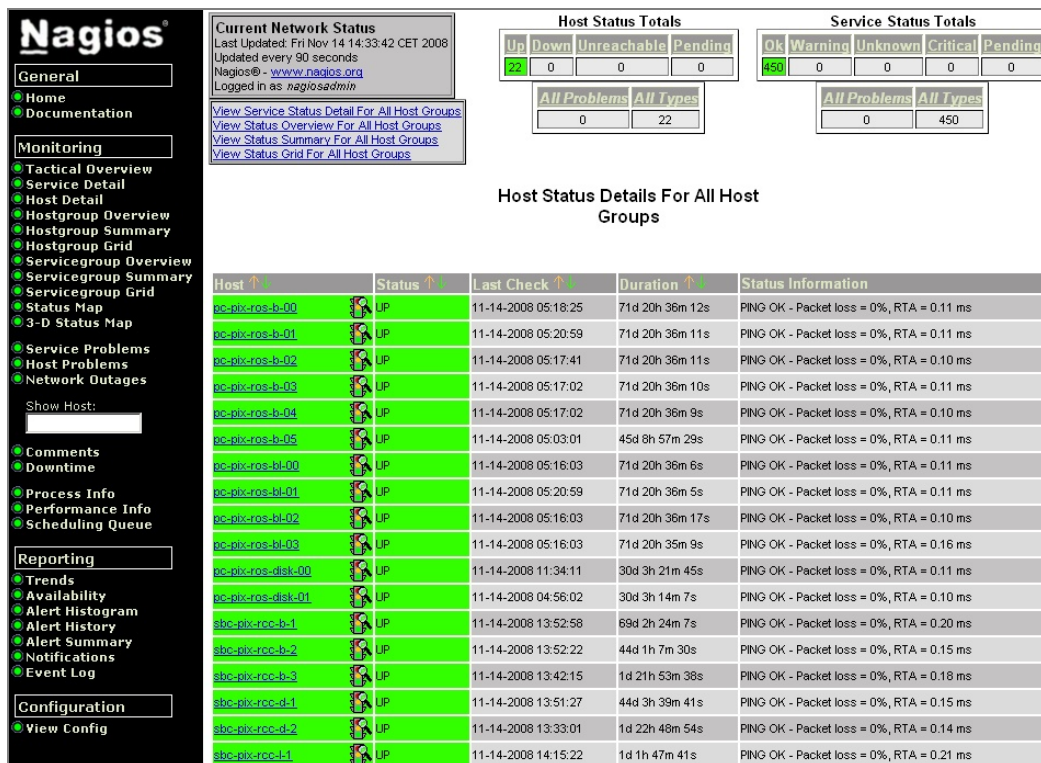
Nagios®

General
Home
Documentation

Monitoring
Tactical Overview
Service Detail
Host Detail
Hostgroup Overview
Hostgroup Summary
Hostgroup Grid
Servicegroup Overview
Servicegroup Summary
Servicegroup Grid
Status Map
3-D Status Map

Service Problems
Host Problems
Network Outages

Show Host:

Comments
Downtime

Process Info
Performance Info
Scheduling Queue

Reporting
Trends
Availability
Alert Histogram
Alert History
Alert Summary
Notifications
Event Log

Configuration
View Config

Current Network Status
Last Updated: Fri Nov 14 14:33:42 CET 2008
Updated every 90 seconds
Nagios® - www.nagios.org
Logged in as nagiosadmin

View Service Status Detail For All Host Groups
View Status Overview For All Host Groups
View Status Summary For All Host Groups
View Status Grid For All Host Groups

Host Status Totals

| Up | Down | Unreachable | Pending |
|---|---|---|---|
| 22 | 0 | 0 | 0 |

| All Problems | All Types |
|---|---|
| 0 | 22 |

Service Status Totals

| Ok | Warning | Unknown | Critical | Pending |
|---|---|---|---|---|
| 450 | 0 | 0 | 0 | 0 |

| All Problems | All Types |
|---|---|
| 0 | 450 |

Host Status Details For All Host Groups

| Host | Status | Last Check | Duration | Status Information |
|---|---|---|---|---|
| pc-pix-ros-b-00 | UP | 11-14-2008 05:18:25 | 71d 20h 36m 12s | PING OK - Packet loss = 0%, RTA = 0.11 ms |
| pc-pix-ros-b-01 | UP | 11-14-2008 05:20:59 | 71d 20h 36m 11s | PING OK - Packet loss = 0%, RTA = 0.11 ms |
| pc-pix-ros-b-02 | UP | 11-14-2008 05:17:41 | 71d 20h 36m 11s | PING OK - Packet loss = 0%, RTA = 0.10 ms |
| pc-pix-ros-b-03 | UP | 11-14-2008 05:17:02 | 71d 20h 36m 10s | PING OK - Packet loss = 0%, RTA = 0.11 ms |
| pc-pix-ros-b-04 | UP | 11-14-2008 05:17:02 | 71d 20h 36m 9s | PING OK - Packet loss = 0%, RTA = 0.10 ms |
| pc-pix-ros-b-05 | UP | 11-14-2008 05:03:01 | 45d 8h 57m 29s | PING OK - Packet loss = 0%, RTA = 0.11 ms |
| pc-pix-ros-bl-00 | UP | 11-14-2008 05:16:03 | 71d 20h 36m 6s | PING OK - Packet loss = 0%, RTA = 0.11 ms |
| pc-pix-ros-bl-01 | UP | 11-14-2008 05:20:59 | 71d 20h 36m 5s | PING OK - Packet loss = 0%, RTA = 0.11 ms |
| pc-pix-ros-bl-02 | UP | 11-14-2008 05:16:03 | 71d 20h 36m 17s | PING OK - Packet loss = 0%, RTA = 0.10 ms |
| pc-pix-ros-bl-03 | UP | 11-14-2008 05:16:03 | 71d 20h 35m 9s | PING OK - Packet loss = 0%, RTA = 0.16 ms |
| pc-pix-ros-disk-00 | UP | 11-14-2008 11:34:11 | 30d 3h 21m 45s | PING OK - Packet loss = 0%, RTA = 0.11 ms |
| pc-pix-ros-disk-01 | UP | 11-14-2008 04:56:02 | 30d 3h 14m 7s | PING OK - Packet loss = 0%, RTA = 0.10 ms |
| sbc-pix-rcc-b-1 | UP | 11-14-2008 13:52:58 | 69d 2h 24m 7s | PING OK - Packet loss = 0%, RTA = 0.20 ms |
| sbc-pix-rcc-b-2 | UP | 11-14-2008 13:52:22 | 44d 1h 7m 30s | PING OK - Packet loss = 0%, RTA = 0.15 ms |
| sbc-pix-rcc-b-3 | UP | 11-14-2008 13:42:15 | 1d 21h 53m 38s | PING OK - Packet loss = 0%, RTA = 0.18 ms |
| sbc-pix-rcc-d-1 | UP | 11-14-2008 13:51:27 | 44d 3h 39m 41s | PING OK - Packet loss = 0%, RTA = 0.15 ms |
| sbc-pix-rcc-d-2 | UP | 11-14-2008 13:33:01 | 1d 22h 48m 54s | PING OK - Packet loss = 0%, RTA = 0.14 ms |
| sbc-pix-rcc-l-1 | UP | 11-14-2008 14:15:22 | 1d 1h 47m 41s | PING OK - Packet loss = 0%, RTA = 0.21 ms |